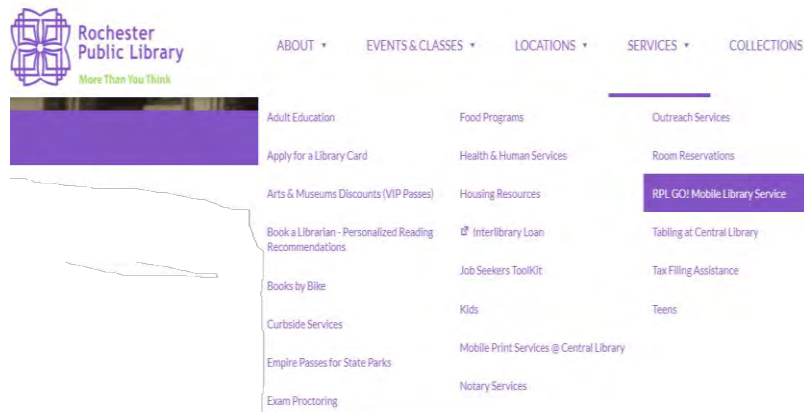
Rochester Public Library
More Than You Think

ABOUT ▾ EVENTS & CLASSES ▾ LOCATIONS ▾ SERVICES ▾ COLLECTIONS

Adult Education
Apply for a Library Card
Arts & Museums Discounts (VIP Passes)
Book a Librarian - Personalized Reading Recommendations
Books by Bike
Curbside Services
Empire Passes for State Parks
Exam Proctoring

Food Programs
Health & Human Services
Housing Resources
Interlibrary Loan
Job Seekers ToolKit
Kids
Mobile Print Services @ Central Library
Notary Services

Outreach Services
Room Reservations
RPL GO! Mobile Library Service
Tabling at Central Library
Tax Filling Assistance
Teens